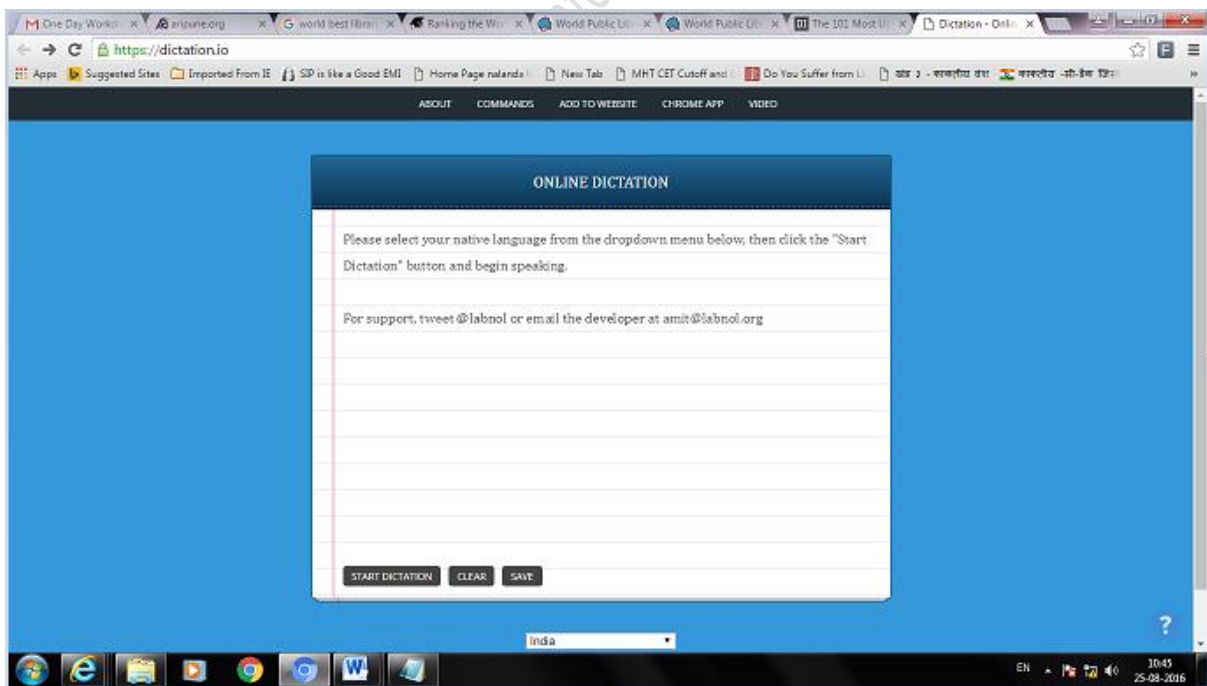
M One Day Worksh × | anipune.org × | G world best librar × | Ranking the Wo × | World Public Lib × | World Public Lib × | The 101 Most U × | Dictation - Onlin ×

https://dictation.io

Apps | Suggested Sites | Imported From IE | SIP is like a Good EMI | Home Page nalanda | New Tab | MHT CET Cutoff and | Do You Suffer from L | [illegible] | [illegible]

ABOUT COMMANDS ADD TO WEBSITE CHROME APP VIDEO

ONLINE DICTATION

Please select your native language from the dropdown menu below, then click the "Start Dictation" button and begin speaking.

For support, tweet @labnol or email the developer at amit@labnol.org

START DICTATION CLEAR SAVE

India

?

EN 10:45 25-08-2016